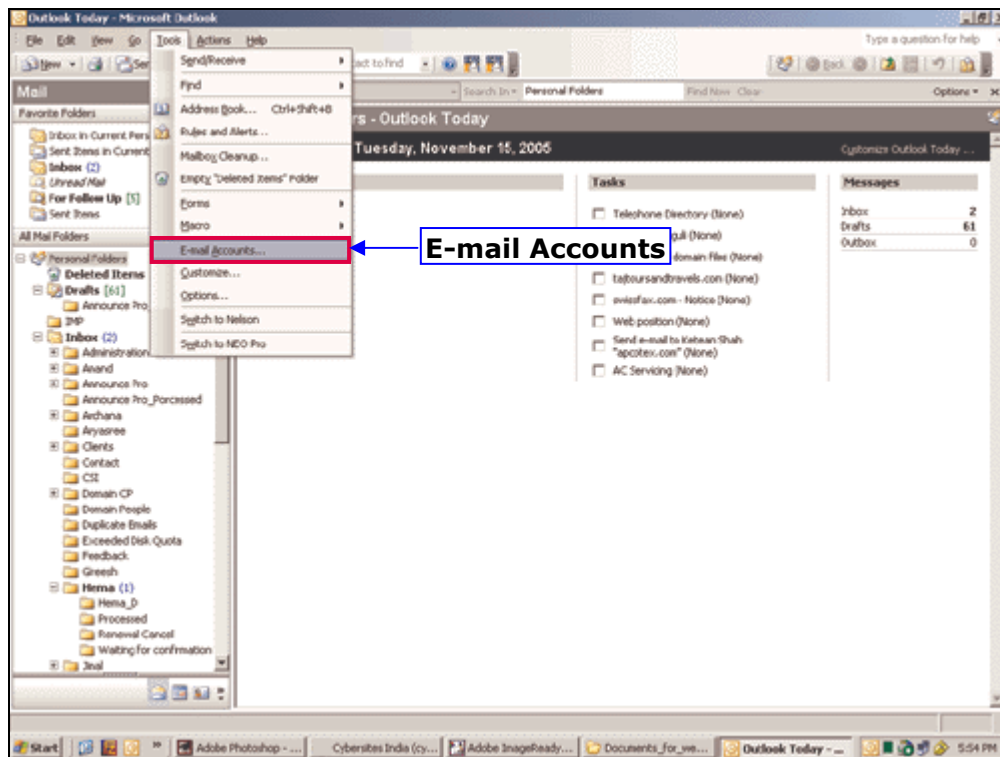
Outlook Today - Microsoft Outlook

File Edit View Go Tools Actions Help

Type a question for help

New Send/Receive

Find

Address Book... Ctrl+Shift+B

Rules and Alerts...

Mailbox Cleanup...

Empty "Deleted Items" Folder

Forms

Macro

E-mail Accounts...

Customize...

Options...

Switch to Nelson

Switch to NDO Pro

E-mail Accounts

act to find

Search In Personal Folders Find Now Clear Options

Mail

Favorite Folders

Inbox in Current Pers

Sent Items in Current

Inbox (2)

Unread Mail

For Follow Up [5]

Sent Items

All Mail Folders

Personal Folders

Deleted Items

Drafts [61]

Announce Pro

IMP

Inbox (2)

Administration

Anand

Announce Pro

Announce Pro_Porcessed

Archana

Aryasree

Clients

Contact

CSI

Domain CP

Domain People

Duplicate Emails

Exceeded Disk Quota

Feedback

Greesh

Hema (1)

Hema_D

Processed

Renewal Cancel

Waiting for confirmation

Jinal

rs - Outlook Today

Tuesday, November 15, 2005

Customize Outlook Today ...

Tasks

Telephone Directory (None)

guli (None)

domain files (None)

tajtoursandtravels.com (None)

swissfax.com - Notice (None)

Web position (None)

Send e-mail to Ketean Shah "apcotex.com" (None)

AC Servicing (None)

Messages

| Inbox | 2 |
|---|---|
| Drafts | 61 |
| Outbox | 0 |

Start Adobe Photoshop - ... Cybersites India (cy... Adobe ImageReady... Documents_for_we... Outlook Today - ... 5:54 PM